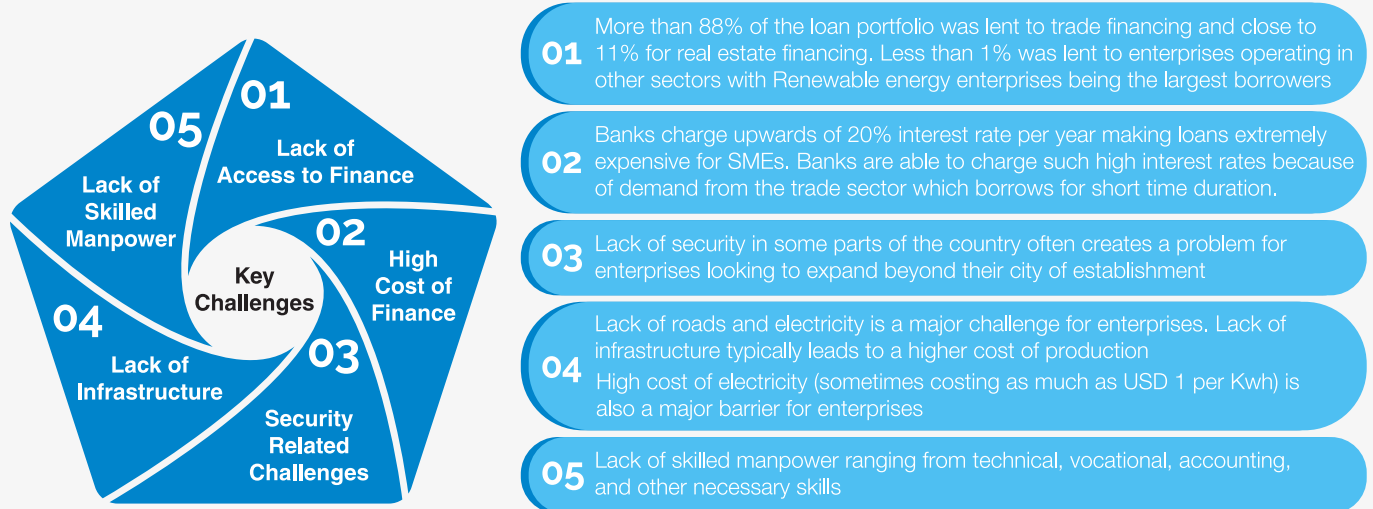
Key Challenges

01
Lack of Access to Finance

02
High Cost of Finance

03
Security Related Challenges

04
Lack of Infrastructure

05
Lack of Skilled Manpower

01 More than 88% of the loan portfolio was lent to trade financing and close to 11% for real estate financing. Less than 1% was lent to enterprises operating in other sectors with Renewable energy enterprises being the largest borrowers

02 Banks charge upwards of 20% interest rate per year making loans extremely expensive for SMEs. Banks are able to charge such high interest rates because of demand from the trade sector which borrows for short time duration.

03 Lack of security in some parts of the country often creates a problem for enterprises looking to expand beyond their city of establishment

04 Lack of roads and electricity is a major challenge for enterprises. Lack of infrastructure typically leads to a higher cost of production
High cost of electricity (sometimes costing as much as USD 1 per Kwh) is also a major barrier for enterprises

05 Lack of skilled manpower ranging from technical, vocational, accounting, and other necessary skills